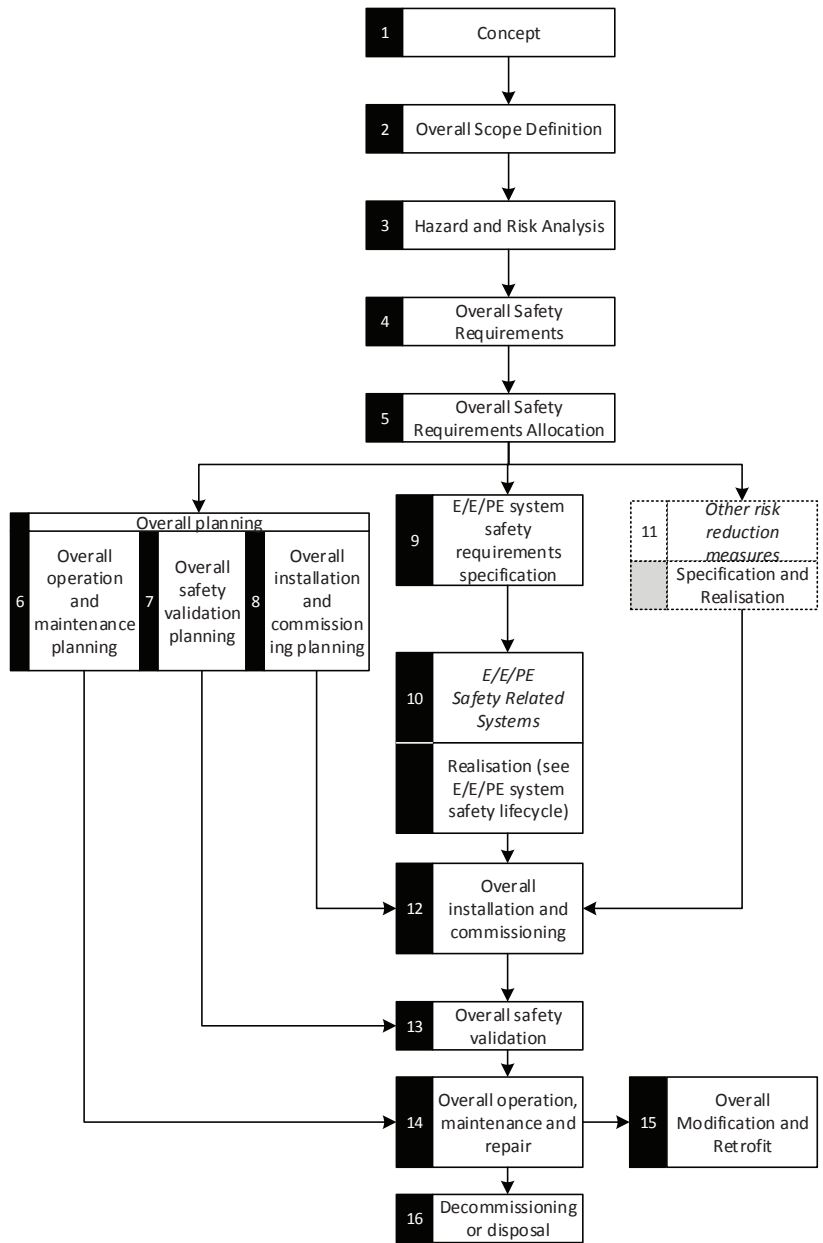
1 Concept

2 Overall Scope Definition

3 Hazard and Risk Analysis

4 Overall Safety Requirements

5 Overall Safety Requirements Allocation

Overall planning

6 Overall operation and maintenance planning

7 Overall safety validation planning

8 Overall installation and commissioning planning

9 E/E/PE system safety requirements specification

11 *Other risk reduction measures*

Specification and Realisation

10 *E/E/PE Safety Related Systems*

Realisation (see E/E/PE system safety lifecycle)

12 Overall installation and commissioning

13 Overall safety validation

14 Overall operation, maintenance and repair

15 Overall Modification and Retrofit

16 Decommissioning or disposal